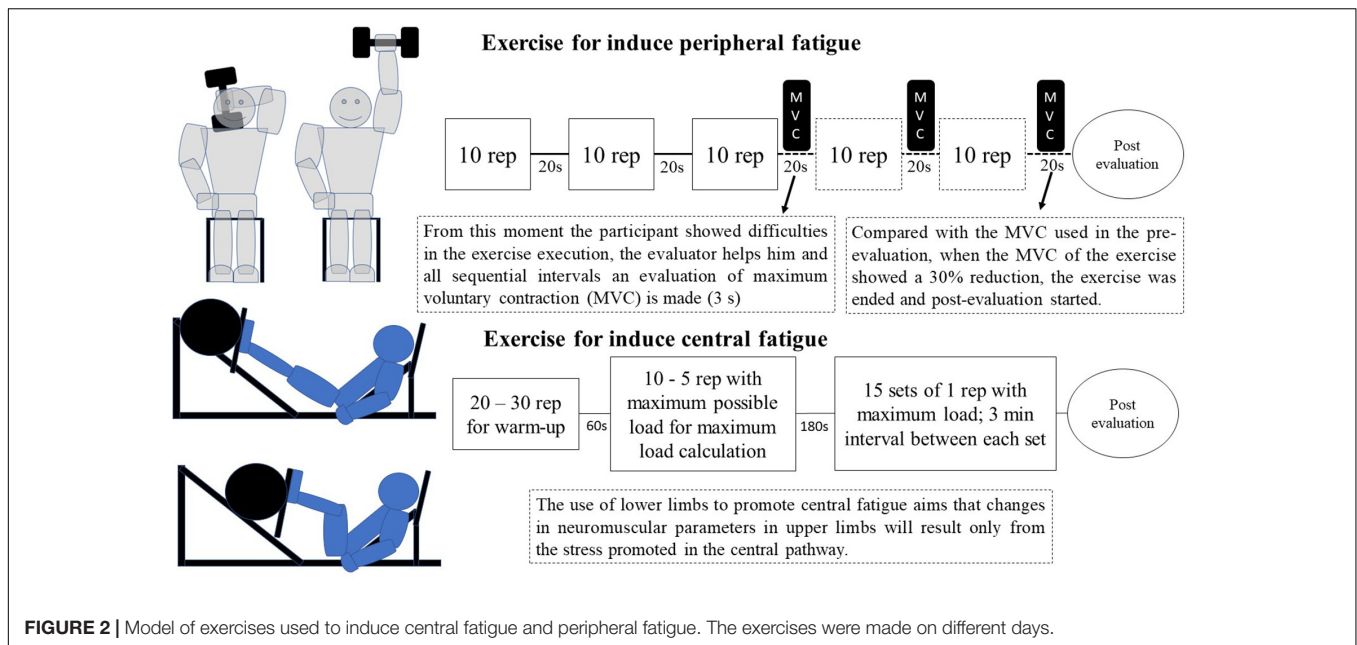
Exercise for induce peripheral fatigue

10 rep

20s

10 rep

20s

10 rep

M V C

20s

10 rep

M V C

20s

10 rep

M V C

20s

Post evaluation

From this moment the participant showed difficulties in the exercise execution, the evaluator helps him and all sequential intervals an evaluation of maximum voluntary contraction (MVC) is made (3 s)

Compared with the MVC used in the pre-evaluation, when the MVC of the exercise showed a 30% reduction, the exercise was ended and post-evaluation started.

Exercise for induce central fatigue

20 – 30 rep for warm-up

60s

10 - 5 rep with maximum possible load for maximum load calculation

180s

15 sets of 1 rep with maximum load; 3 min interval between each set

Post evaluation

The use of lower limbs to promote central fatigue aims that changes in neuromuscular parameters in upper limbs will result only from the stress promoted in the central pathway.

FIGURE 2 | Model of exercises used to induce central fatigue and peripheral fatigue. The exercises were made on different days.